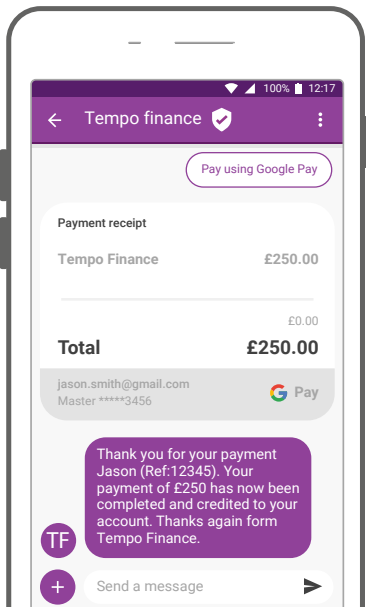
100% 12:17

Tempo finance

Pay using Google Pay

Payment receipt

Tempo Finance £250.00

£0.00

Total £250.00

jason.smith@gmail.com
Master *****3456

G Pay

Thank you for your payment Jason (Ref:12345). Your payment of £250 has now been completed and credited to your account. Thanks again form Tempo Finance.

TF

Send a message